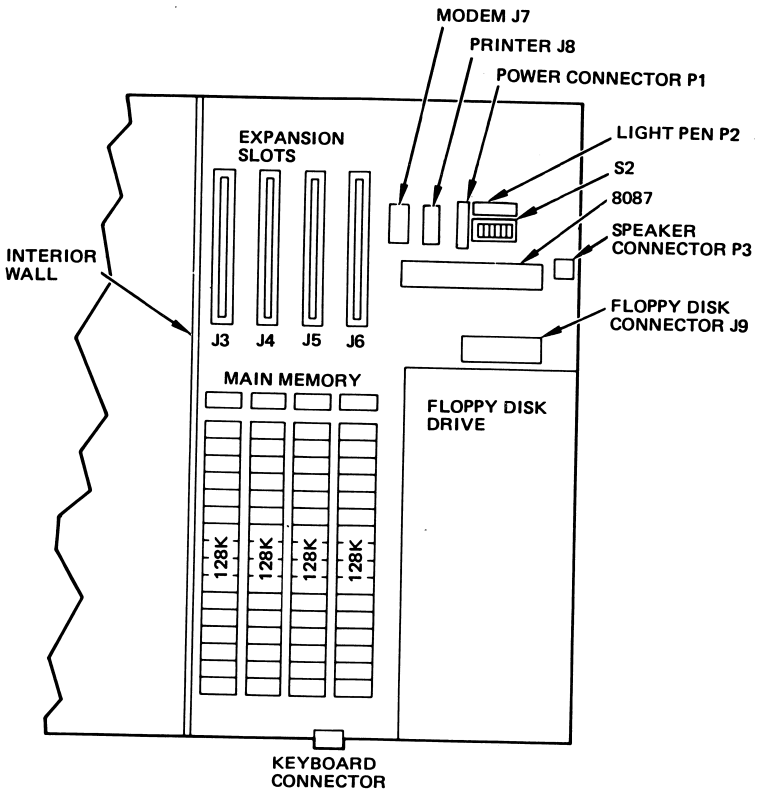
MODEM J7

PRINTER J8

POWER CONNECTOR P1

LIGHT PEN P2

S2

8087

SPEAKER CONNECTOR P3

EXPANSION SLOTS

INTERIOR WALL

J3 J4 J5 J6

FLOPPY DISK CONNECTOR J9

MAIN MEMORY

FLOPPY DISK DRIVE

128K 128K 128K 128K

KEYBOARD CONNECTOR